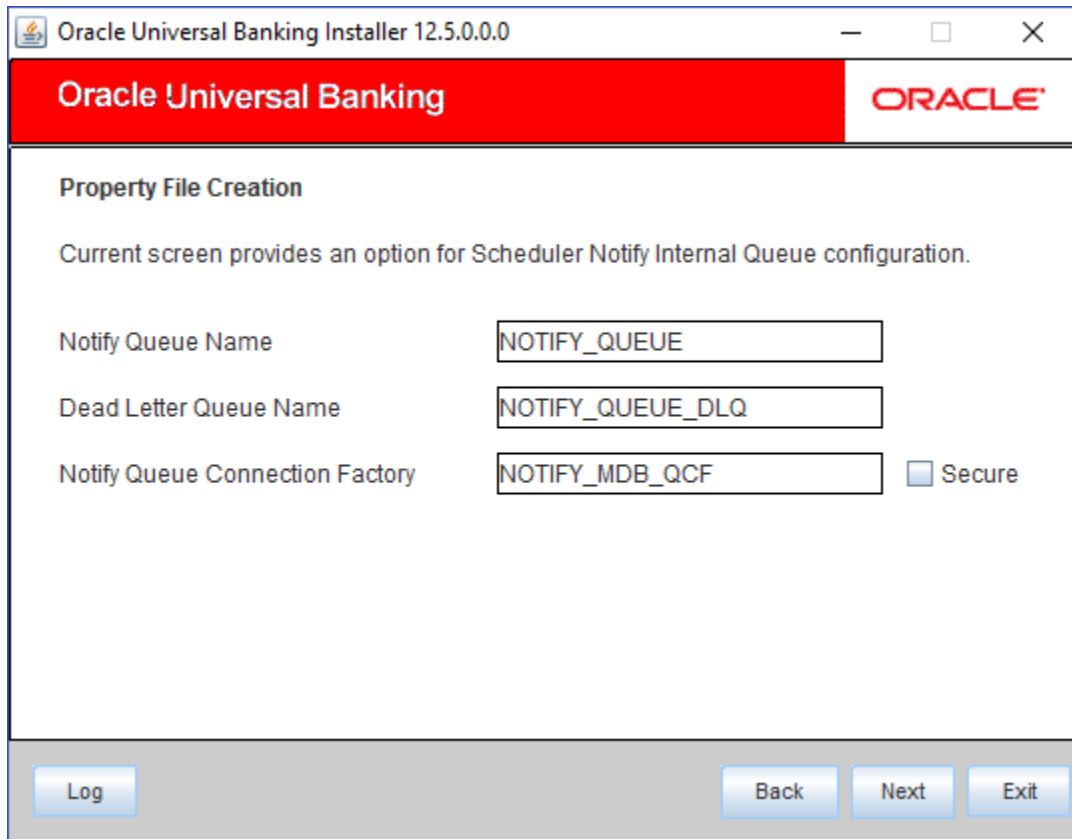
Oracle Universal Banking Installer 12.5.0.0.0

Oracle Universal Banking

ORACLE

Property File Creation

Current screen provides an option for Scheduler Notify Internal Queue configuration.

Notify Queue Name NOTIFY_QUEUE

Dead Letter Queue Name NOTIFY_QUEUE_DLQ

Notify Queue Connection Factory NOTIFY_MDB_QCF Secure

Log

Back Next Exit